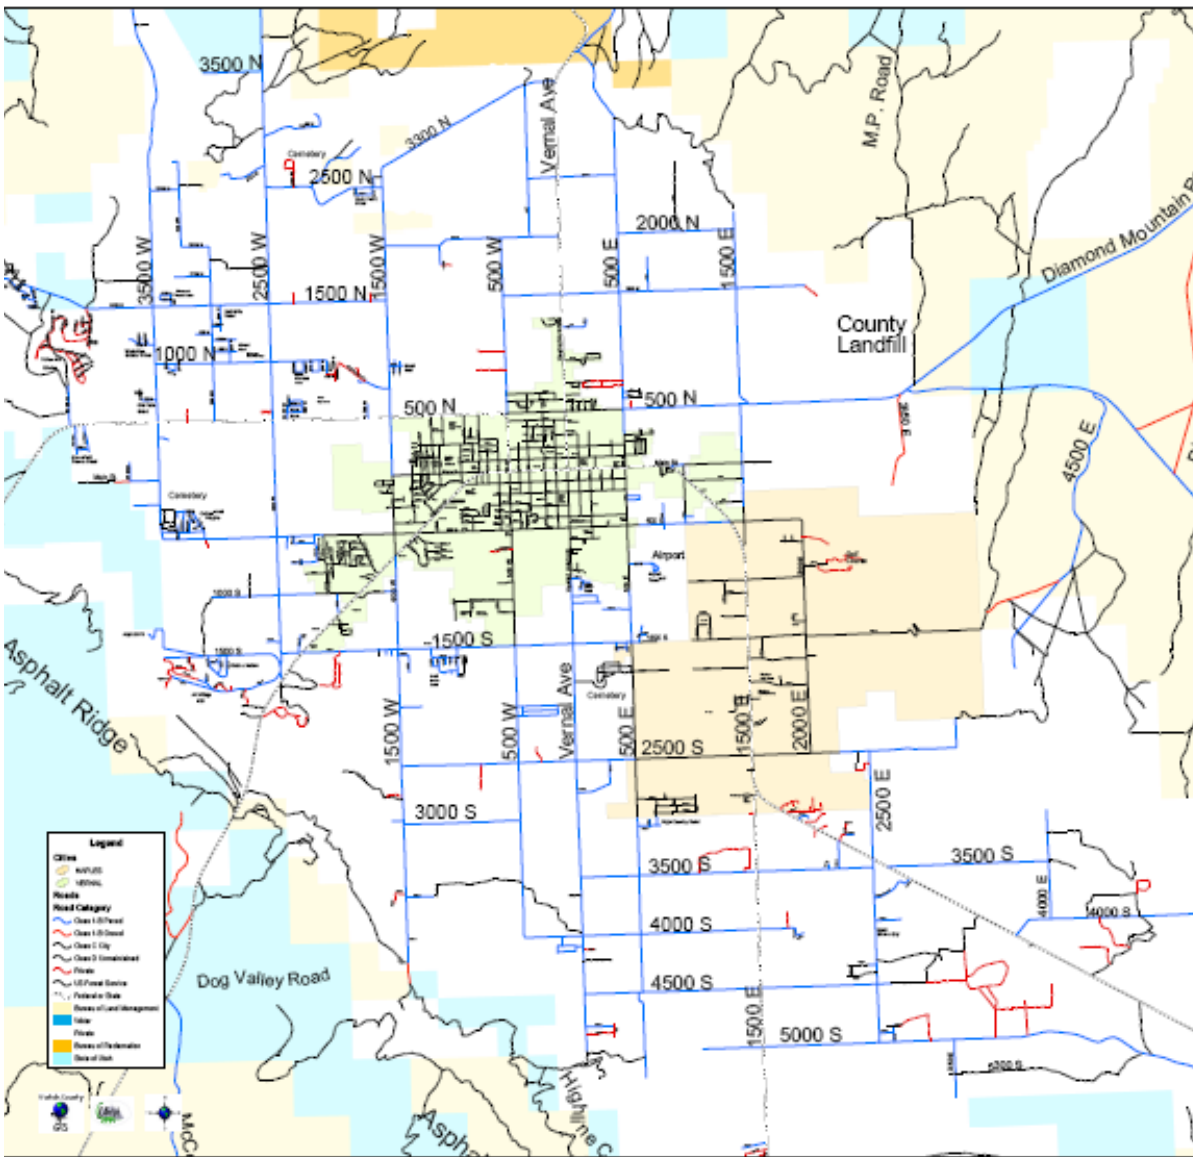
3500 N
3300 N
Vernal Ave
M.P. Road
Cemetery
2500 N
2000 N
Diamond Mountain R
3500 W
2500 W
1500 W
500 W
500 E
1500 E
1500 N
County Landfill
1000 N
500 N
500 N
4500 E
Cemetery
Airport
1500 S
Asphalt Ridge
Cemetery
1500 W
500 W
Vernal Ave
500 E
2500 S
1500 E
2000 E
2500 E
3000 S
3500 S
3500 S
4000 S
4000 E
4000 S
Legend
Cities
Roads
Road Category
Dog Valley Road
4500 S
1500 E
5000 S
Asph
Highline C
McC